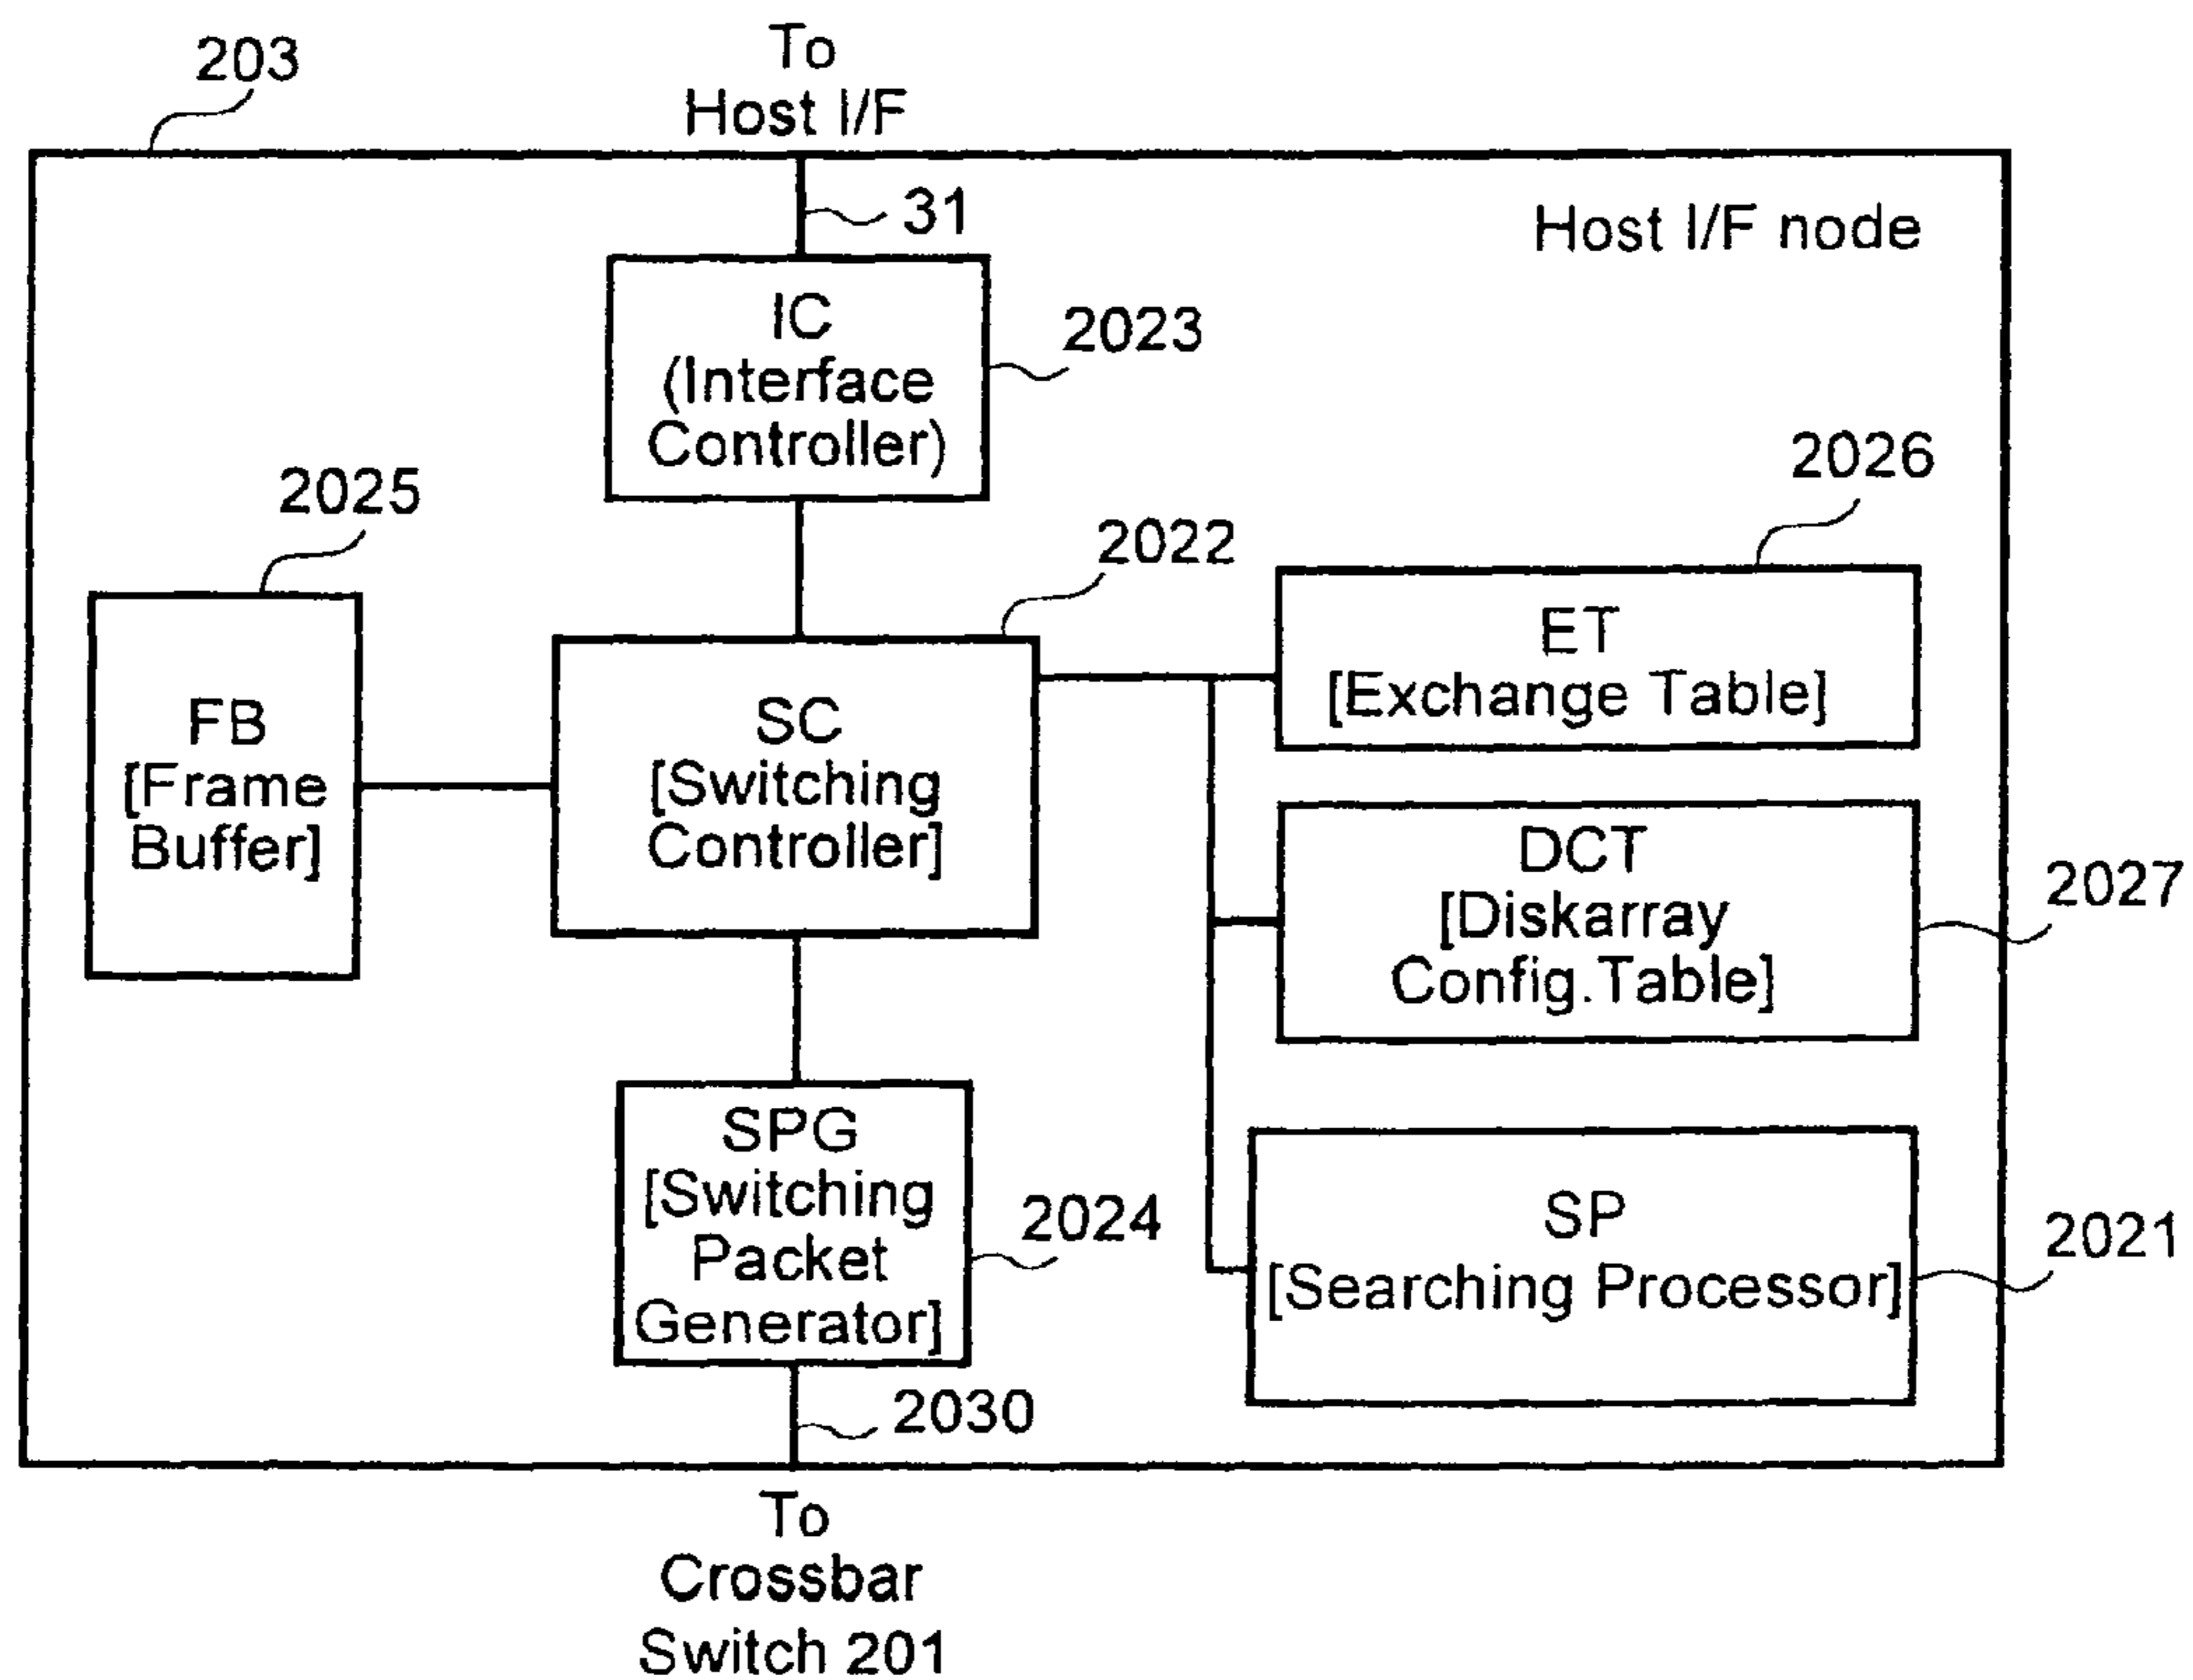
203

To
Host I/F

31

Host I/F node

IC
(Interface
Controller)

2023

2026

2025

2022

ET
[Exchange Table]

FB
[Frame
Buffer]

SC
[Switching
Controller]

DCT
[Diskarray
Config.Table]

2027

SPG
[Switching
Packet
Generator]

2024

SP
[Searching Processor]

2021

2030

To
Crossbar
Switch 201